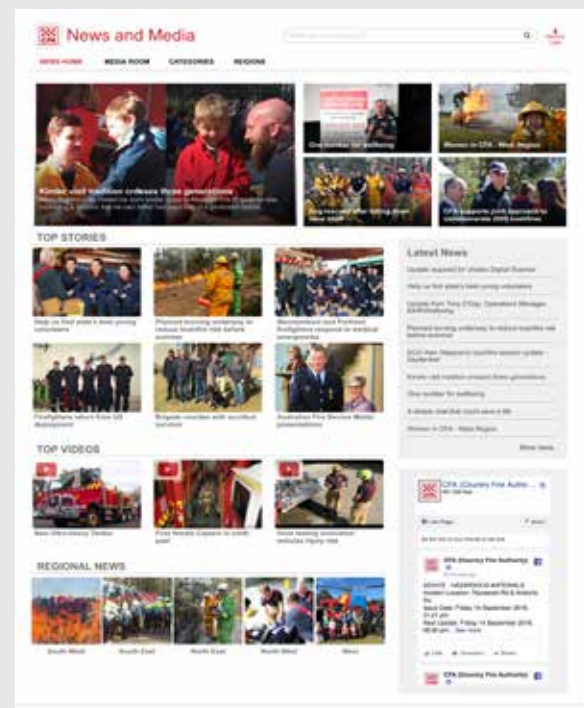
CFA News and Media

NEWS HOME MEDIA ROOM CATEGORIES REGIONS

Kinder visit tradition crosses three generations

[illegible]

One number for wellbeing

Women in CFA - West Region

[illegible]

CFA supports joint approach to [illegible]

TOP STORIES

Help us find state's best young volunteers

Planned burning underway to reduce bushfire risk before summer

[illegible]

Firefighters return from US deployment

Brigade reunites with accident survivor

Australian Fire Service Medal presentations

Latest News

Update required for Vision Digital Scanner

Help us find state's best young volunteers

Update from Tony O'Day, Operations Manager, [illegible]

Planned burning underway to reduce bushfire risk before summer

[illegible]

Kinder visit tradition crosses three generations

One number for wellbeing

A simple step that could save a life

Women in CFA - West Region

More news

TOP VIDEOS

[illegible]

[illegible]

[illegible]

REGIONAL NEWS

South West

South East

North East

North West

West

CFA (Country Fire Authority)

Like Page

CFA (Country Fire Authority)

ADVICE - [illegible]

Issue Date: Friday 14 September 2018, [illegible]

Next Update: Friday 14 September 2018, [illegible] See more

Like Comment Share

CFA (Country Fire Authority)